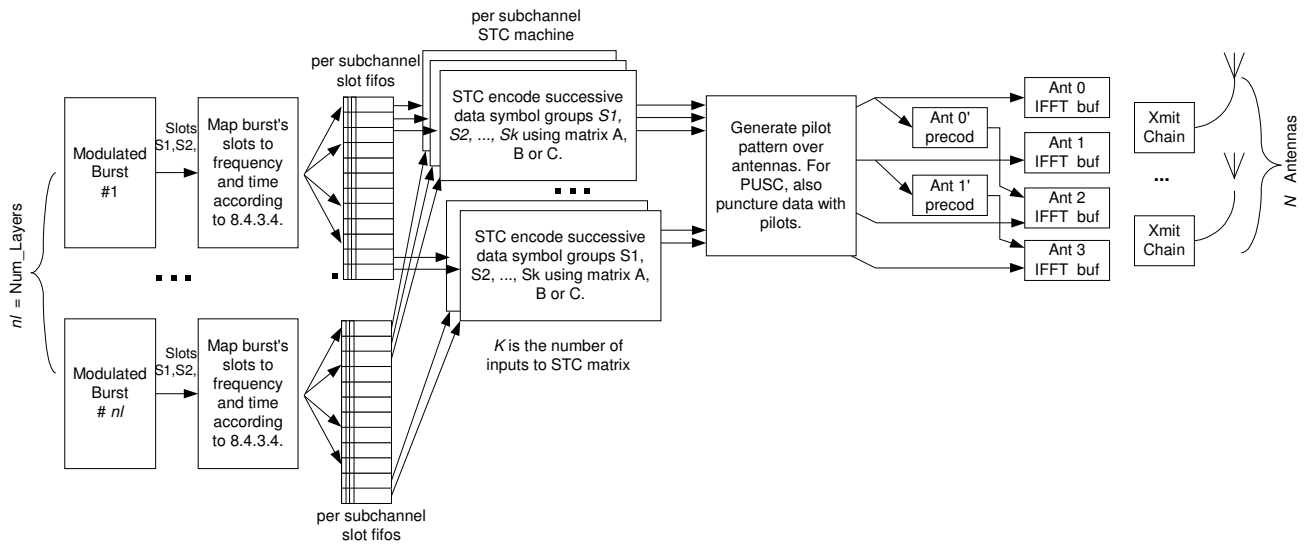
per subchannel STC machine

per subchannel slot fifos

Modulated Burst #1

Slots S1,S2,

Map burst's slots to frequency and time according to 8.4.3.4.

STC encode successive data symbol groups *S1, S2, ..., Sk* using matrix A, B or C.

Generate pilot pattern over antennas. For PUSC, also puncture data with pilots.

Ant 0 IFFT buf

Ant 0' precod

Ant 1 IFFT buf

Ant 1' precod

Ant 2 IFFT buf

Ant 3 IFFT buf

Xmit Chain

...

Xmit Chain

*N* Antennas

*nl* = Num_Layers

...

STC encode successive data symbol groups S1, S2, ..., Sk using matrix A, B or C.

*K* is the number of inputs to STC matrix

Modulated Burst # *nl*

Slots S1,S2,

Map burst's slots to frequency and time according to 8.4.3.4.

per subchannel slot fifos